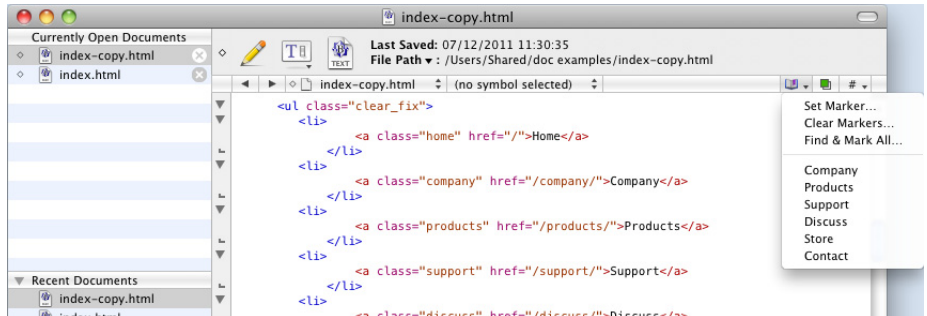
index-copy.html

Currently Open Documents
index-copy.html
index.html

Recent Documents
index-copy.html

TEXT
Last Saved: 07/12/2011 11:30:35
File Path ▾ : /Users/Shared/doc examples/index-copy.html

index-copy.html
(no symbol selected)
#

<ul class="clear_fix">
<li>
<a class="home" href="/">Home</a>
</li>
<li>
<a class="company" href="/company/">Company</a>
</li>
<li>
<a class="products" href="/products/">Products</a>
</li>
<li>
<a class="support" href="/support/">Support</a>
</li>
<li>
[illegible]

Set Marker...
Clear Markers...
Find & Mark All...
Company
Products
Support
Discuss
Store
Contact